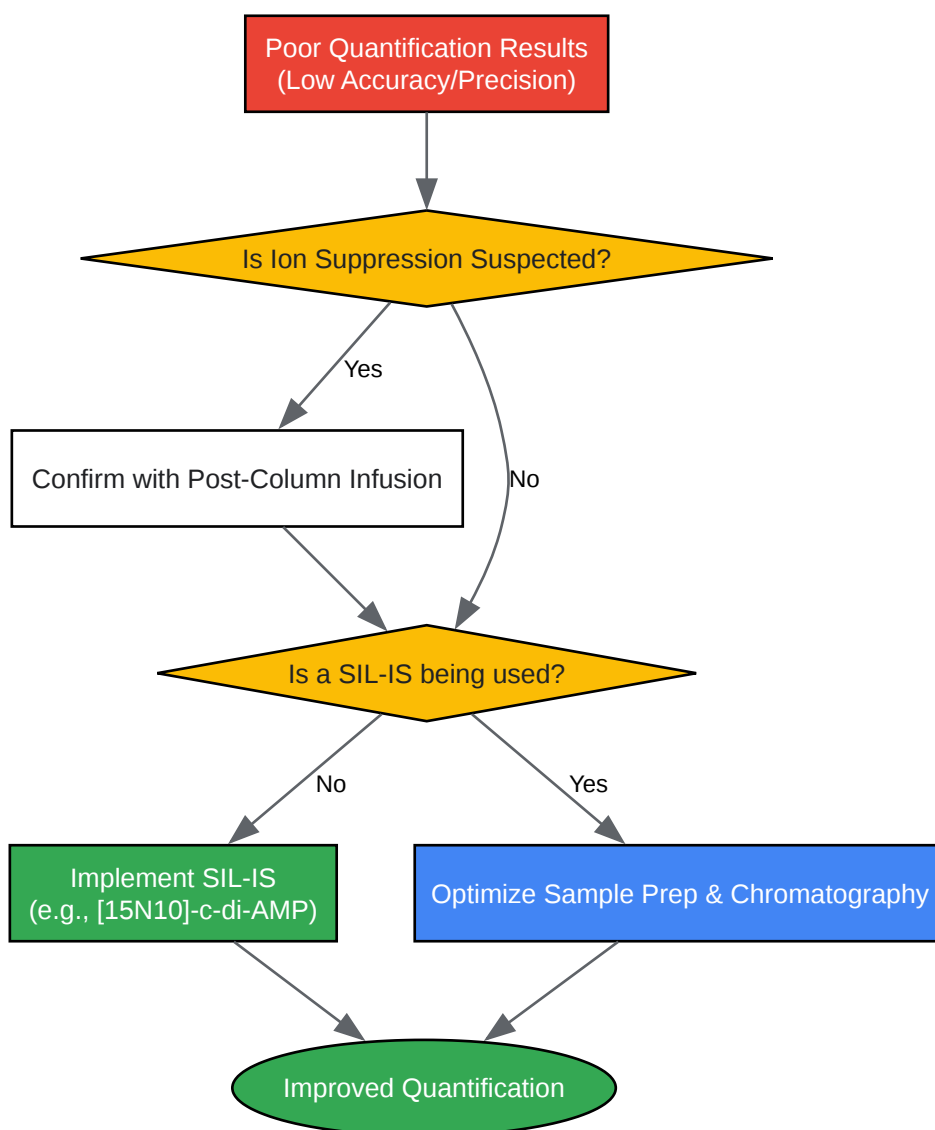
Poor Quantification Results
(Low Accuracy/Precision)

Is Ion Suppression Suspected?

Yes

No

Confirm with Post-Column Infusion

Is a SIL-IS being used?

No

Yes

Implement SIL-IS
(e.g., [15N10]-c-di-AMP)

Optimize Sample Prep & Chromatography

Improved Quantification